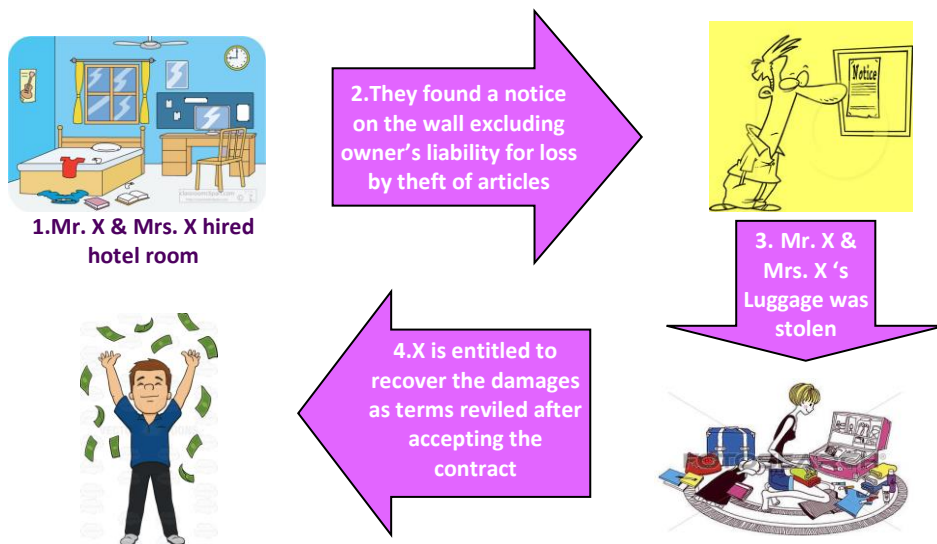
1.Mr. X & Mrs. X hired hotel room

2.They found a notice on the wall excluding owner's liability for loss by theft of articles

Notice

3. Mr. X & Mrs. X 's Luggage was stolen

4.X is entitled to recover the damages as terms reviled after accepting the contract